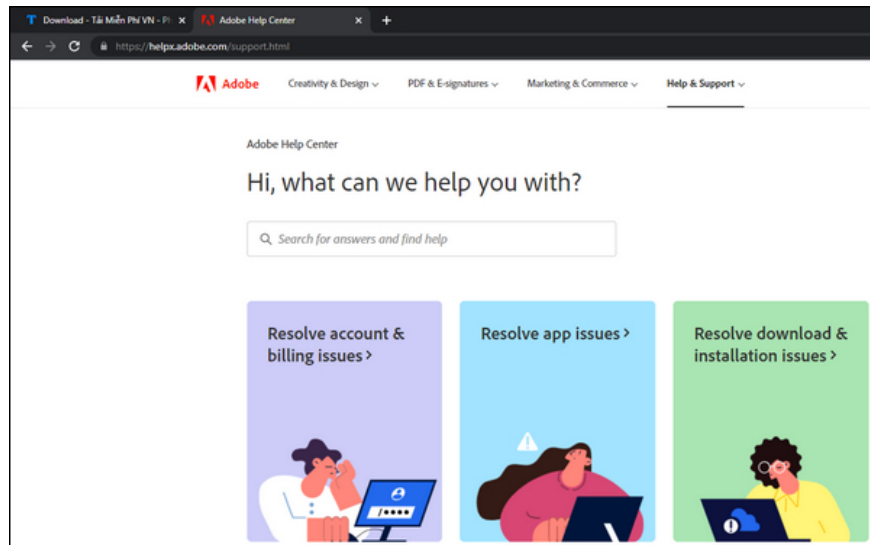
Download - Tải Miễn Phí VN - Ph
Adobe Help Center
https://helpx.adobe.com/support.html

Adobe
Creativity & Design
PDF & E-signatures
Marketing & Commerce
Help & Support

Adobe Help Center

Hi, what can we help you with?

Search for answers and find help

Resolve account & billing issues >

Resolve app issues >

Resolve download & installation issues >

*****